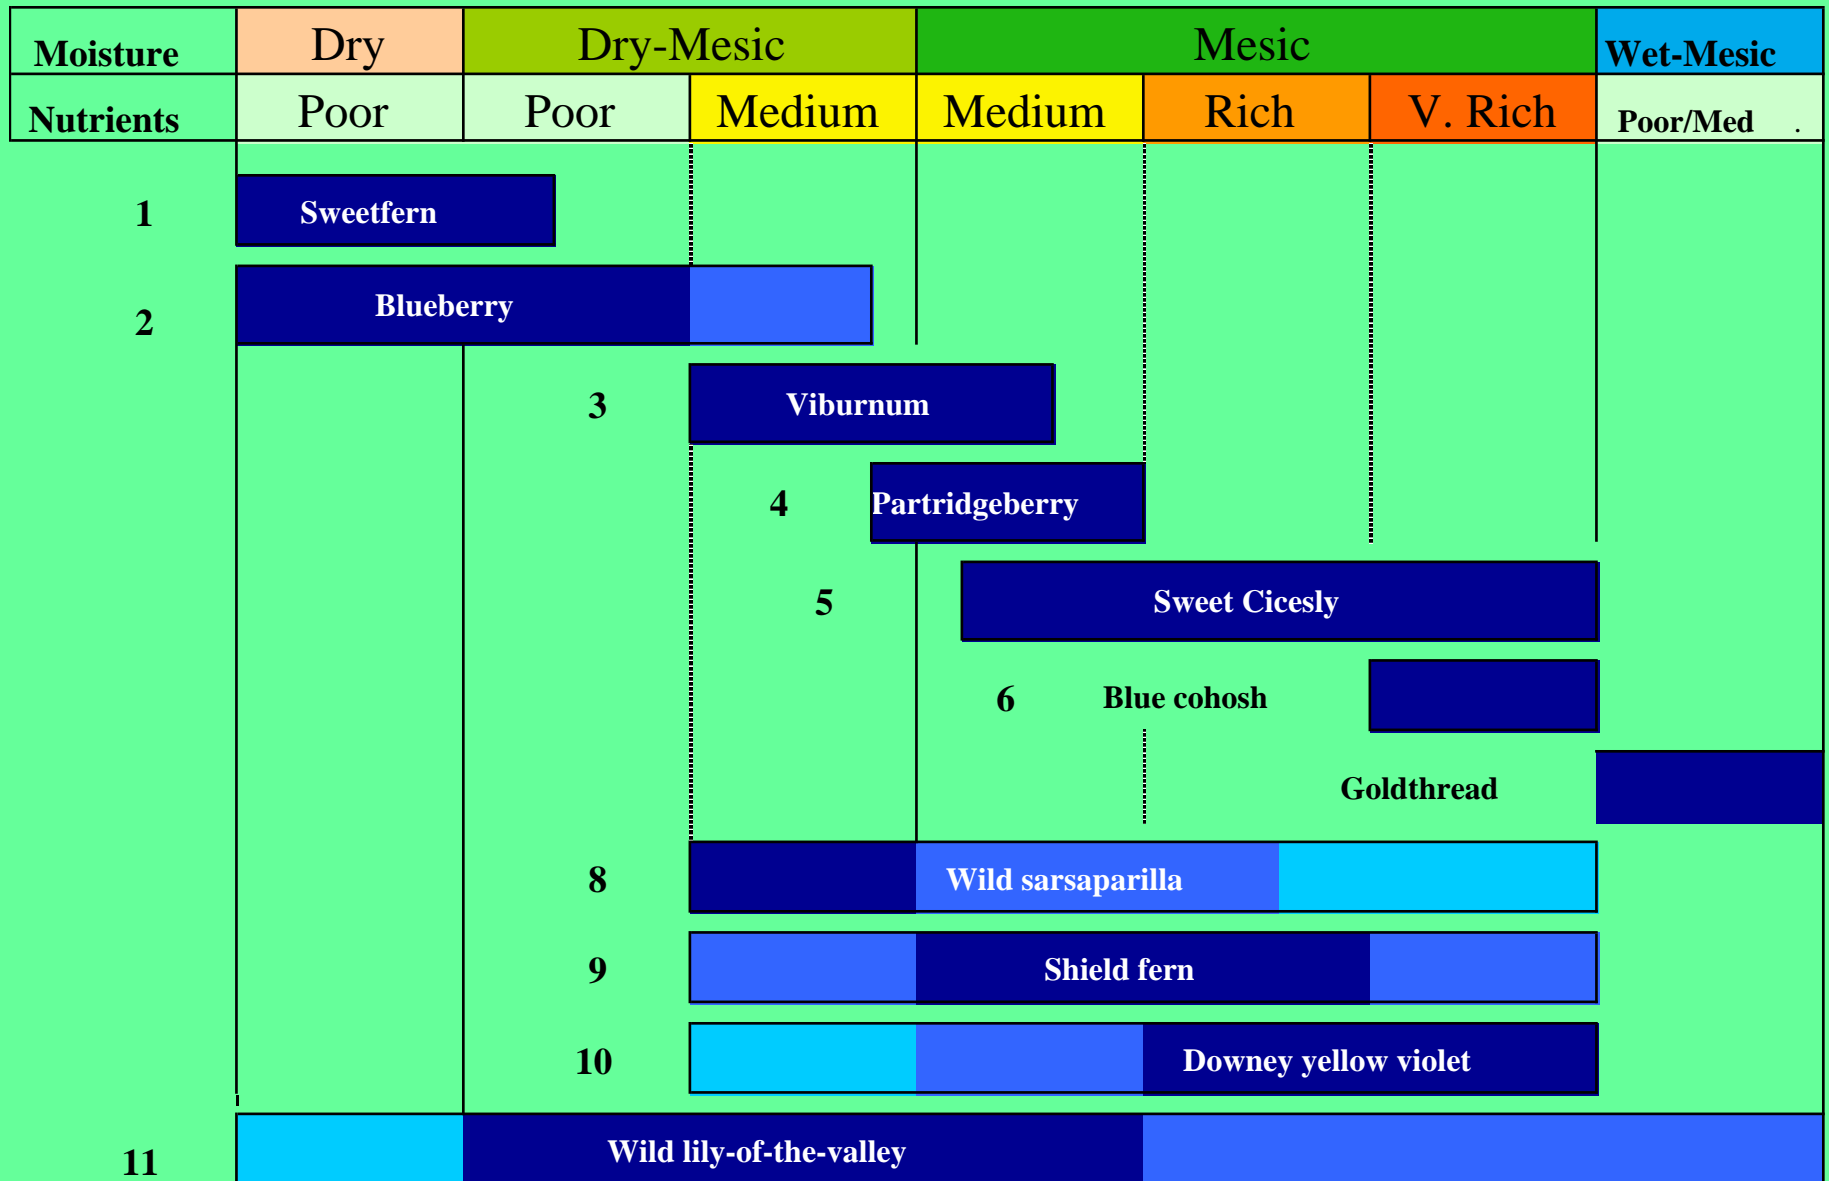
| Moisture | Dry | Dry-Mesic | | Mesic | | | Wet-Mesic |
|---|---|---|---|---|---|---|---|
| Nutrients | Poor | Poor | Medium | Medium | Rich | V. Rich | Poor/Med . |

1 Sweetfern

2 Blueberry

3 Viburnum

4 Partridgeberry

5 Sweet Cicesly

6 Blue cohosh

Goldthread

8 Wild sarsaparilla

9 Shield fern

10 Downey yellow violet

11 Wild lily-of-the-valley